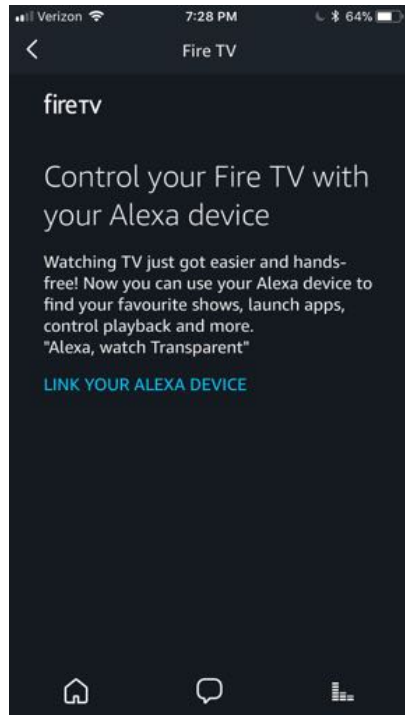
Verizon 7:28 PM 64%

Fire TV

firetv

Control your Fire TV with your Alexa device

Watching TV just got easier and hands-free! Now you can use your Alexa device to find your favourite shows, launch apps, control playback and more.
"Alexa, watch Transparent"

LINK YOUR ALEXA DEVICE